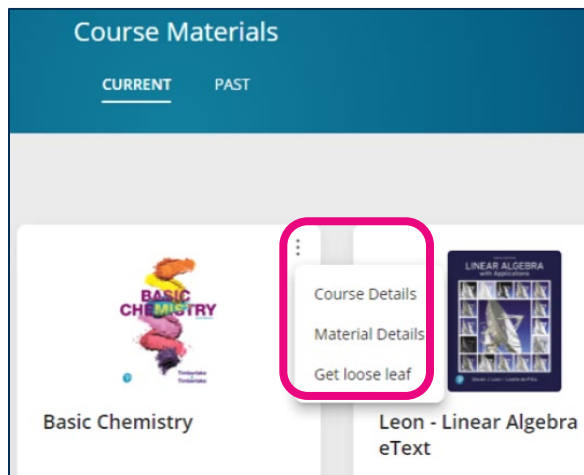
Course Materials

CURRENT PAST

BASIC CHEMISTRY

Timberlake Timberlake

Basic Chemistry

Course Details

Material Details

Get loose leaf

LINEAR ALGEBRA with Applications

Leon - Linear Algebra eText